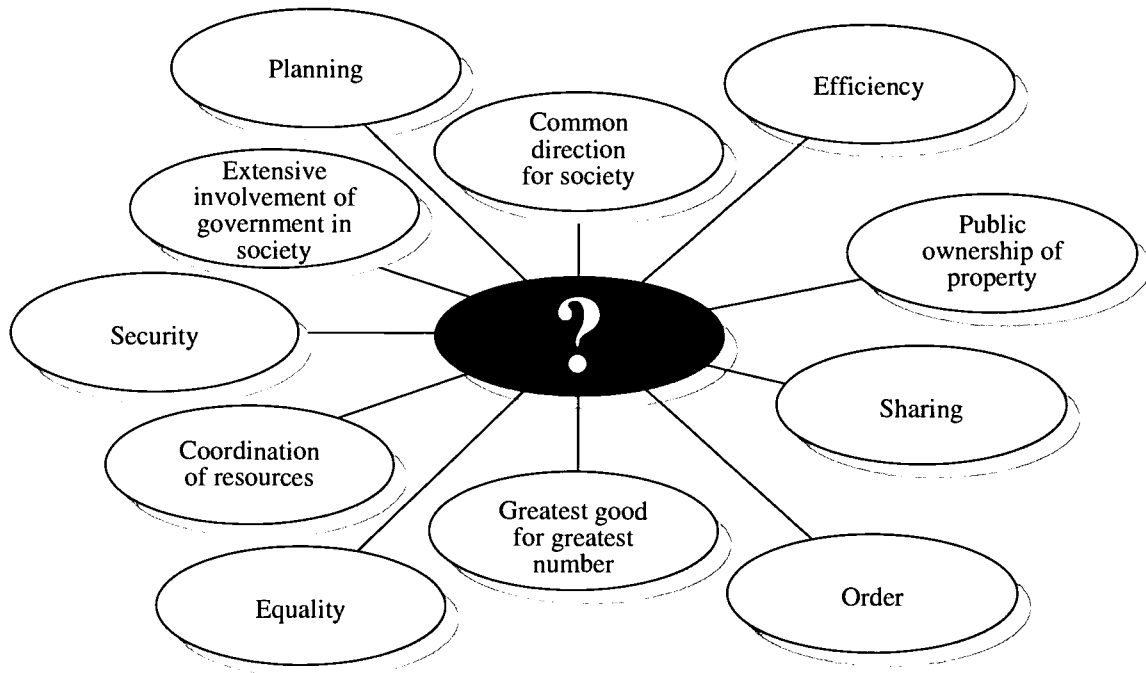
Planning

Efficiency

Common direction for society

Extensive involvement of government in society

Public ownership of property

Security

?

Sharing

Coordination of resources

Greatest good for greatest number

Equality

Order